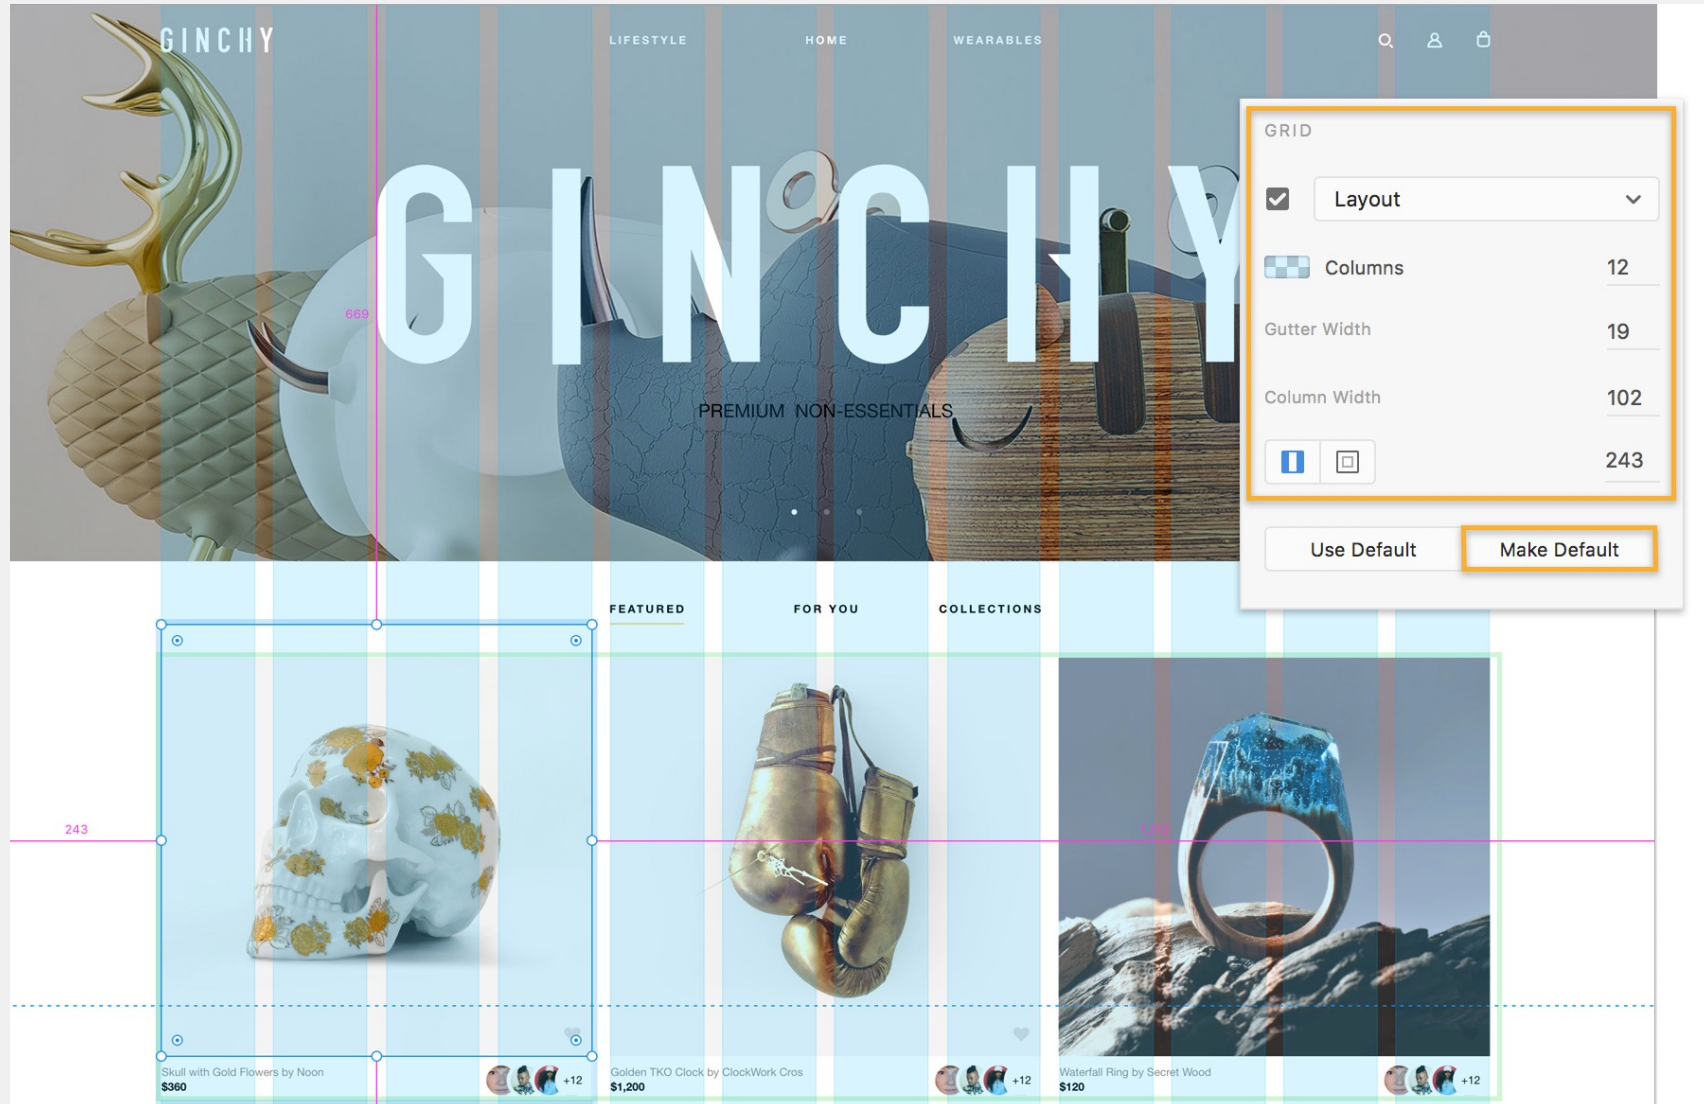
GINCHY

LIFESTYLE HOME WEARABLES

GINCHY

669

PREMIUM NON-ESSENTIALS

GRID

Layout

Columns 12

Gutter Width 19

Column Width 102

243

Use Default

Make Default

FEATURED FOR YOU COLLECTIONS

243

Skull with Gold Flowers by Noon
$360

+12

Golden TKO Clock by ClockWork Cros
$1,200

+12

Waterfall Ring by Secret Wood
$120

+12